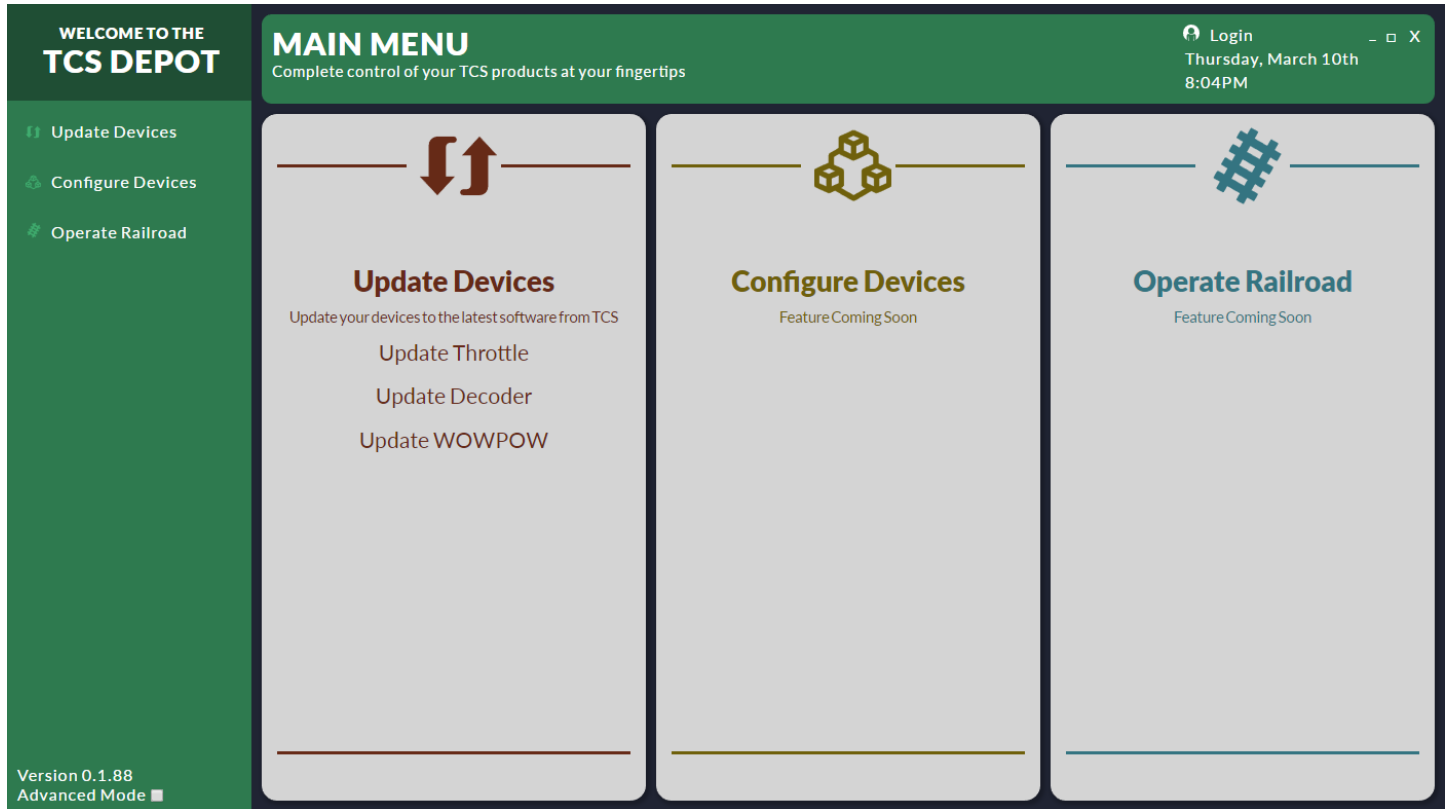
WELCOME TO THE
TCS DEPOT

Update Devices

Configure Devices

Operate Railroad

Version 0.1.88
Advanced Mode

MAIN MENU
Complete control of your TCS products at your fingertips

Login
Thursday, March 10th
8:04PM

_ □ X

Update Devices
Update your devices to the latest software from TCS
Update Throttle
Update Decoder
Update WOWPOW

Configure Devices
Feature Coming Soon

Operate Railroad
Feature Coming Soon